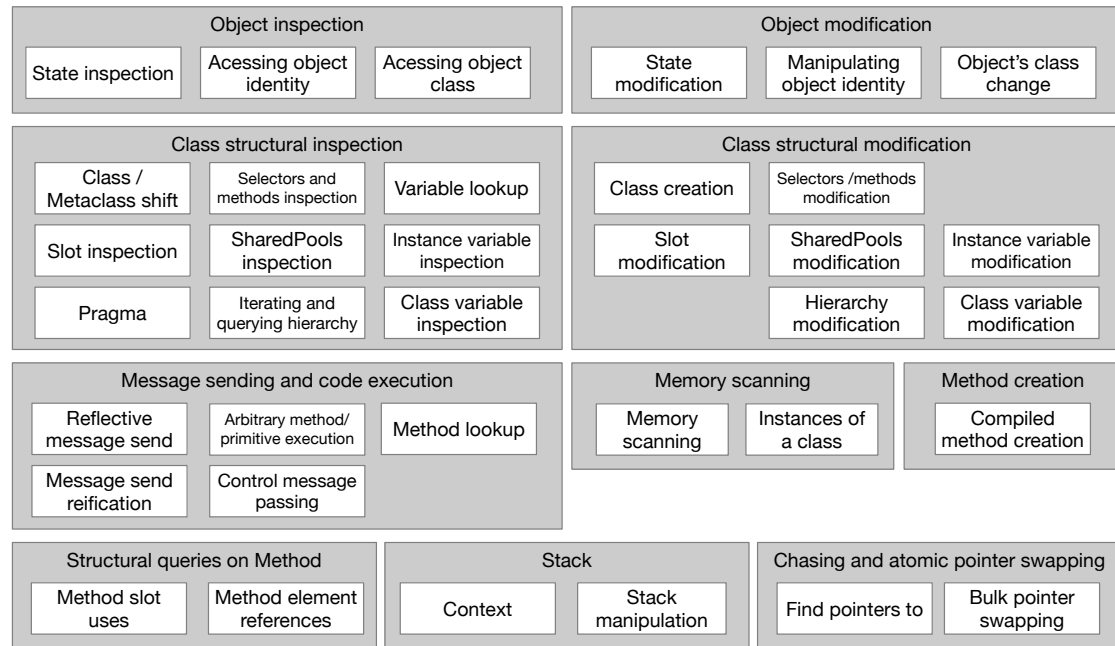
Object inspection

State inspection

Acessing object identity

Acessing object class

Object modification

State modification

Manipulating object identity

Object's class change

Class structural inspection

Class / Metaclass shift

Selectors and methods inspection

Variable lookup

Slot inspection

SharedPools inspection

Instance variable inspection

Pragma

Iterating and querying hierarchy

Class variable inspection

Class structural modification

Class creation

Selectors /methods modification

Slot modification

SharedPools modification

Instance variable modification

Hierarchy modification

Class variable modification

Message sending and code execution

Reflective message send

Arbitrary method/ primitive execution

Method lookup

Message send reification

Control message passing

Memory scanning

Memory scanning

Instances of a class

Method creation

Compiled method creation

Structural queries on Method

Method slot uses

Method element references

Stack

Context

Stack manipulation

Chasing and atomic pointer swapping

Find pointers to

Bulk pointer swapping